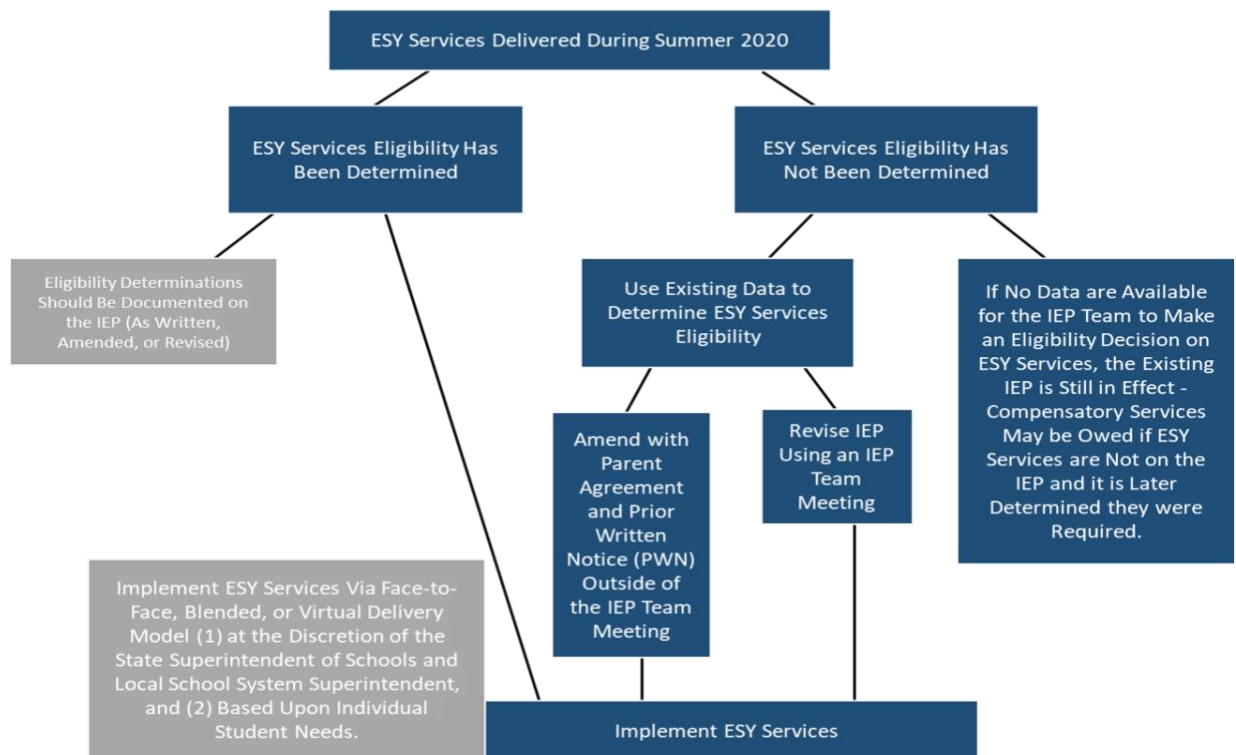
ESY Services Delivered During Summer 2020

ESY Services Eligibility Has Been Determined

ESY Services Eligibility Has Not Been Determined

Eligibility Determinations Should Be Documented on the IEP (As Written, Amended, or Revised)

Use Existing Data to Determine ESY Services Eligibility

If No Data are Available for the IEP Team to Make an Eligibility Decision on ESY Services, the Existing IEP is Still in Effect - Compensatory Services May be Owed if ESY Services are Not on the IEP and it is Later Determined they were Required.

Amend with Parent Agreement and Prior Written Notice (PWN) Outside of the IEP Team Meeting

Revise IEP Using an IEP Team Meeting

Implement ESY Services Via Face-to-Face, Blended, or Virtual Delivery Model (1) at the Discretion of the State Superintendent of Schools and Local School System Superintendent, and (2) Based Upon Individual Student Needs.

Implement ESY Services